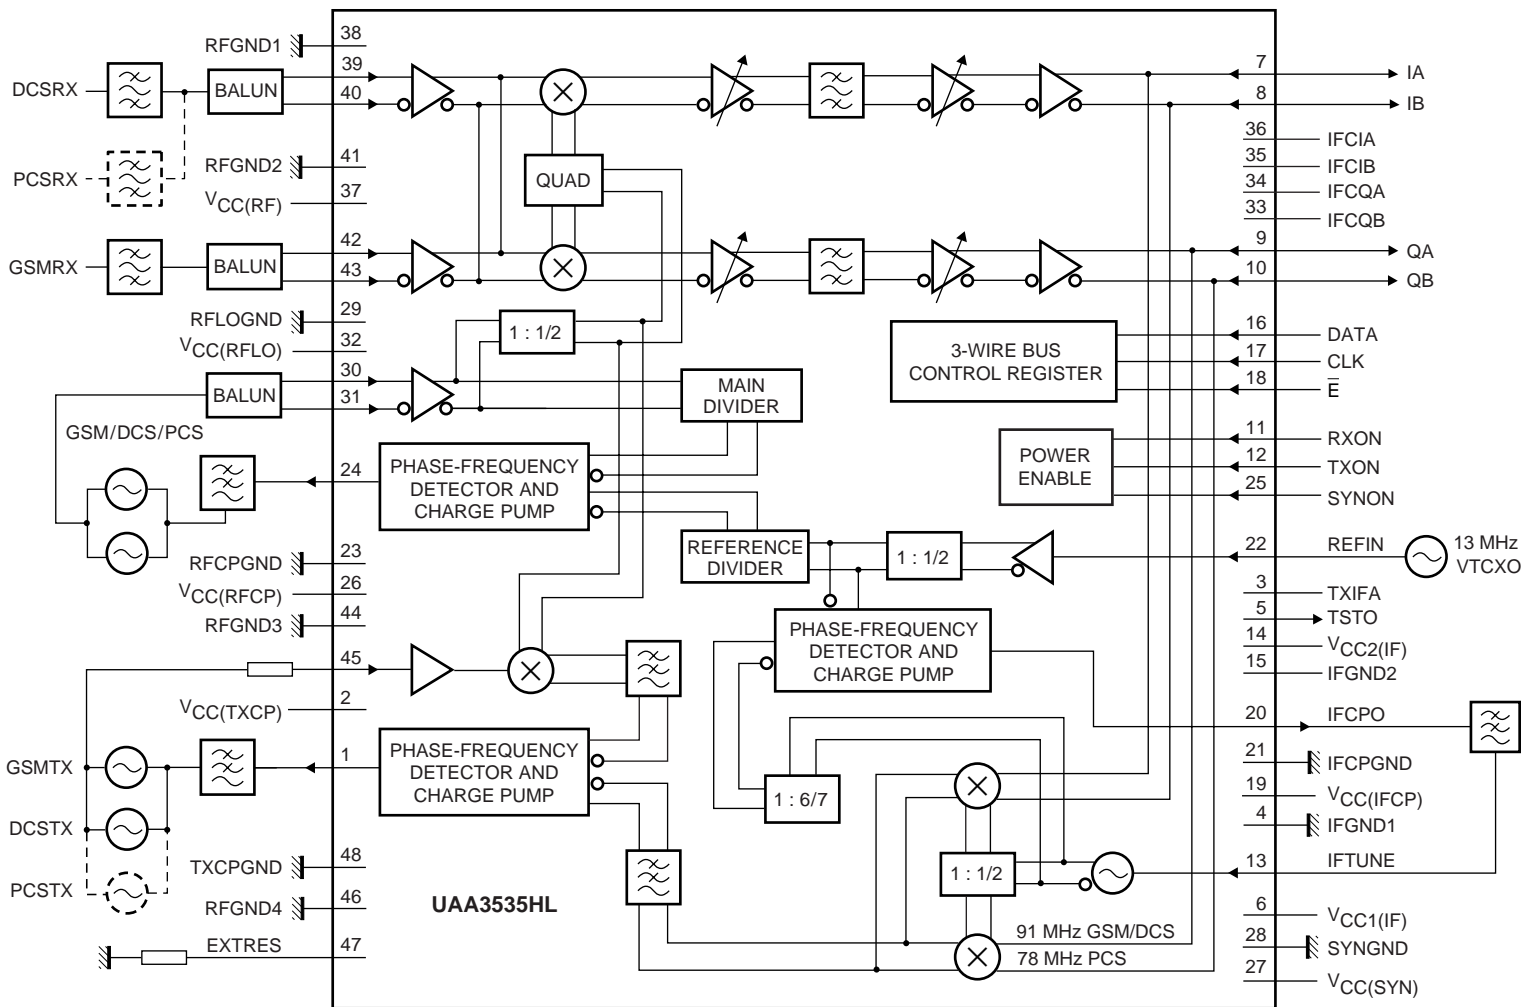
RFGND1 38
DCSRX
BALUN
39
40
PCSRX
RFGND2 41
$V_{CC(RF)}$ 37
QUAD
GSMRX
BALUN
42
43
RFLOGND 29
$V_{CC(RFLO)}$ 32
1 : 1/2
BALUN
30
31
MAIN DIVIDER
GSM/DCS/PCS
24
PHASE-FREQUENCY DETECTOR AND CHARGE PUMP
REFERENCE DIVIDER
RFCPGND 23
$V_{CC(RFCP)}$ 26
RFGND3 44
45
$V_{CC(TXCP)}$ 2
GSMTX
DCSTX
PCSTX
1
PHASE-FREQUENCY DETECTOR AND CHARGE PUMP
TXCPGND 48
RFGND4 46
EXTRES 47
UAA3535HL
7 IA
8 IB
36 IFCIA
35 IFCIB
34 IFCQA
33 IFCQB
9 QA
10 QB
3-WIRE BUS CONTROL REGISTER
16 DATA
17 CLK
18 $\overline{E}$
POWER ENABLE
11 RXON
12 TXON
25 SYNON
1 : 1/2
22 REFIN
13 MHz VTCXO
PHASE-FREQUENCY DETECTOR AND CHARGE PUMP
3 TXIFA
5 TSTO
14 $V_{CC2(IF)}$
15 IFGND2
20 IFCPO
21 IFCPGND
19 $V_{CC(IFCP)}$
4 IFGND1
1 : 6/7
1 : 1/2
13 IFTUNE
6 $V_{CC1(IF)}$
91 MHz GSM/DCS
28 SYNGND
78 MHz PCS
27 $V_{CC(SYN)}$